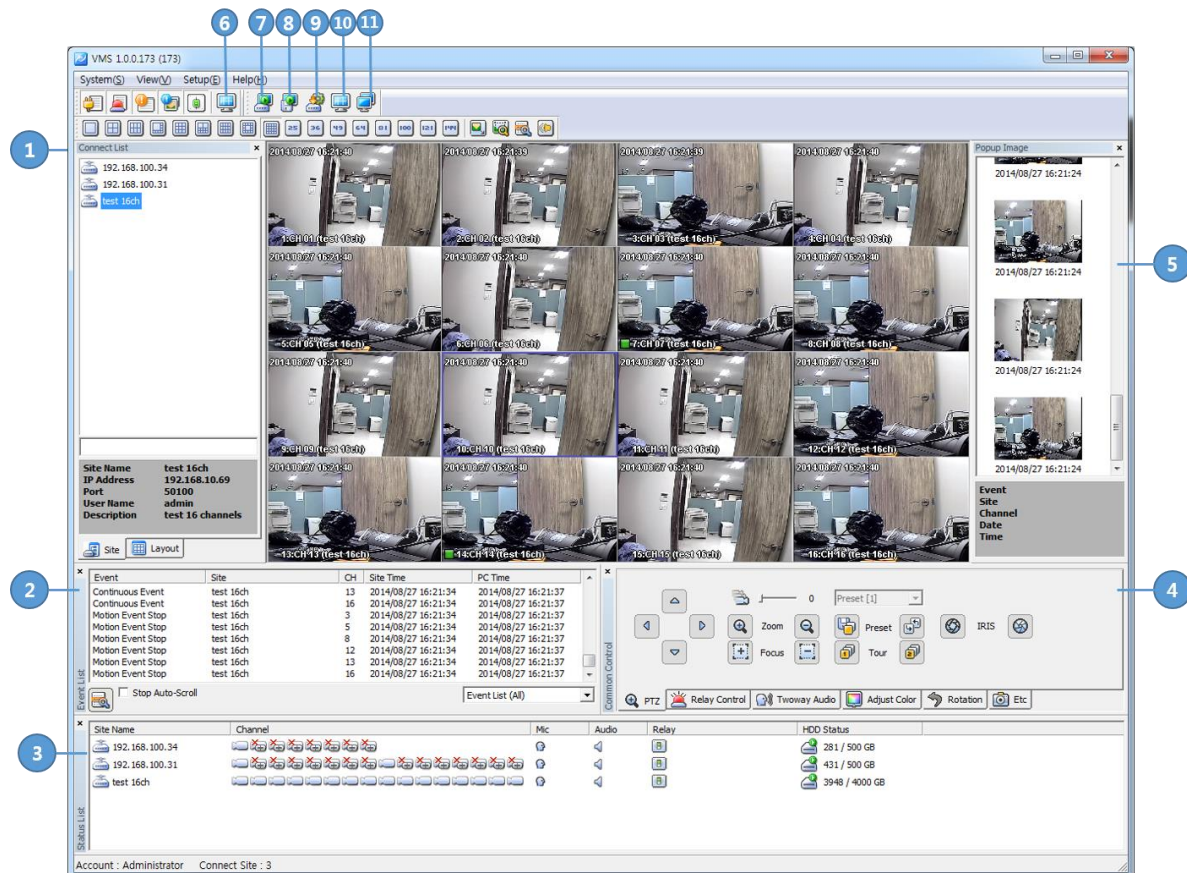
6 7 8 9 10 11

VMS 1.0.0.173 (173)

System(S) View(V) Setup(E) Help(H)

25 36 49 64 81 100 121 144

1

Connect List

192.168.100.34
192.168.100.31
test 16ch

| | |
|---|---|
| Site Name | test 16ch |
| IP Address | 192.168.10.69 |
| Port | 50100 |
| User Name | admin |
| Description | test 16 channels |

Site Layout

2014/08/27 16:21:40 1:CH 01 (test 16ch)
2014/08/27 16:21:39 2:CH 02 (test 16ch)
2014/08/27 16:21:39 3:CH 03 (test 16ch)
2014/08/27 16:21:40 4:CH 04 (test 16ch)
2014/08/27 16:21:40 5:CH 05 (test 16ch)
2014/08/27 16:21:40 6:CH 06 (test 16ch)
2014/08/27 16:21:40 7:CH 07 (test 16ch)
2014/08/27 16:21:40 8:CH 08 (test 16ch)
2014/08/27 16:21:40 9:CH 09 (test 16ch)
2014/08/27 16:21:40 10:CH 10 (test 16ch)
2014/08/27 16:21:40 11:CH 11 (test 16ch)
2014/08/27 16:21:40 12:CH 12 (test 16ch)
2014/08/27 16:21:40 13:CH 13 (test 16ch)
2014/08/27 16:21:40 14:CH 14 (test 16ch)
2014/08/27 16:21:40 15:CH 15 (test 16ch)
2014/08/27 16:21:40 16:CH 16 (test 16ch)

Popup Image

2014/08/27 16:21:24
2014/08/27 16:21:24
2014/08/27 16:21:24
2014/08/27 16:21:24

Event
Site
Channel
Date
Time

5

2

| Event | Site | CH | Site Time | PC Time |
|---|---|---|---|---|
| Continuous Event | test 16ch | 13 | 2014/08/27 16:21:34 | 2014/08/27 16:21:37 |
| Continuous Event | test 16ch | 16 | 2014/08/27 16:21:34 | 2014/08/27 16:21:37 |
| Motion Event Stop | test 16ch | 3 | 2014/08/27 16:21:34 | 2014/08/27 16:21:37 |
| Motion Event Stop | test 16ch | 5 | 2014/08/27 16:21:34 | 2014/08/27 16:21:37 |
| Motion Event Stop | test 16ch | 8 | 2014/08/27 16:21:34 | 2014/08/27 16:21:37 |
| Motion Event Stop | test 16ch | 12 | 2014/08/27 16:21:34 | 2014/08/27 16:21:37 |
| Motion Event Stop | test 16ch | 13 | 2014/08/27 16:21:34 | 2014/08/27 16:21:37 |
| Motion Event Stop | test 16ch | 16 | 2014/08/27 16:21:34 | 2014/08/27 16:21:37 |

Event List

Stop Auto-Scroll

Event List (All)

Common Control

0 Preset [1]

Zoom Preset IRIS
Focus Tour

PTZ Relay Control Twoway Audio Adjust Color Rotation Etc

4

3

| Site Name | Channel | Mic | Audio | Relay | HDD Status |
|---|---|---|---|---|---|
| 192.168.100.34 | | | | | 281 / 500 GB |
| 192.168.100.31 | | | | | 431 / 500 GB |
| test 16ch | | | | | 3948 / 4000 GB |

Status List

Account : Administrator Connect Site : 3